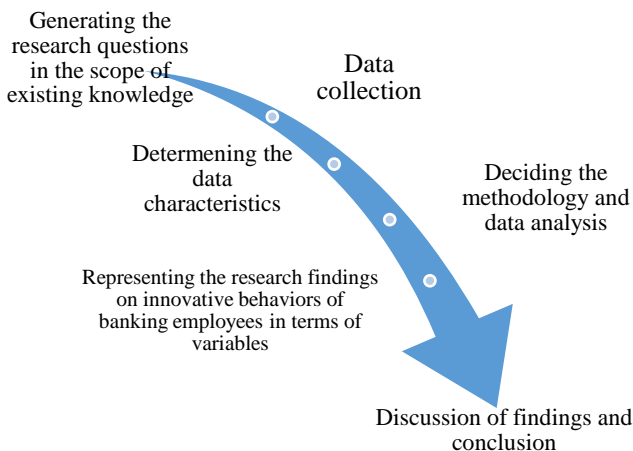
Generating the research questions in the scope of existing knowledge

Data collection

Determening the data characteristics

Deciding the methodology and data analysis

Representing the research findings on innovative behaviors of banking employees in terms of variables

Discussion of findings and conclusion